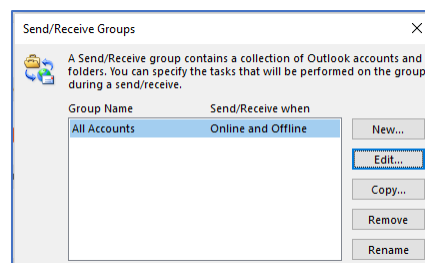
Send/Receive Groups

A Send/Receive group contains a collection of Outlook accounts and folders. You can specify the tasks that will be performed on the group during a send/receive.

| Group Name | Send/Receive when |
|---|---|
| All Accounts | Online and Offline |

New...
Edit...
Copy...
Remove
Rename